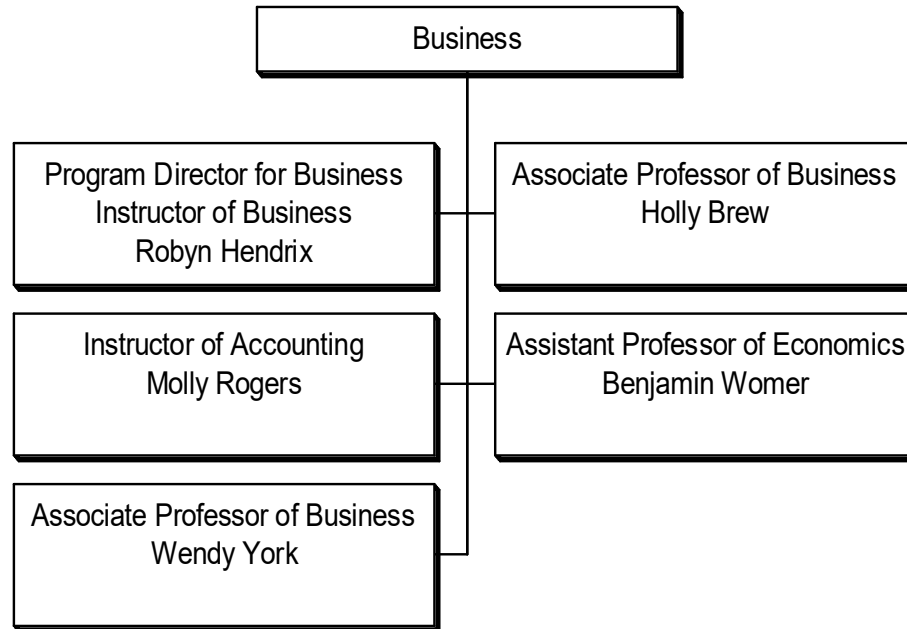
Business

Program Director for Business
Instructor of Business
Robyn Hendrix

Associate Professor of Business
Holly Brew

Instructor of Accounting
Molly Rogers

Assistant Professor of Economics
Benjamin Womer

Associate Professor of Business
Wendy York